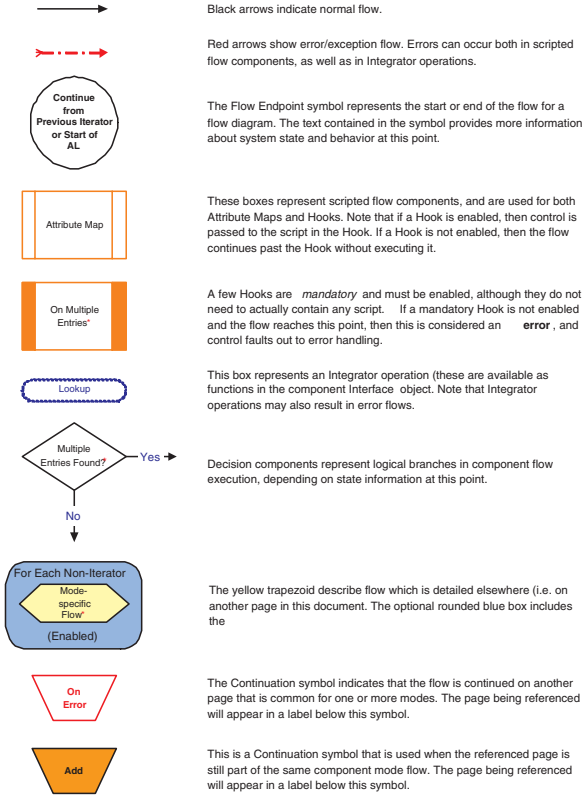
Black arrows indicate normal flow.

Red arrows show error/exception flow. Errors can occur both in scripted flow components, as well as in Integrator operations.

Continue from Previous Iterator or Start of AL

The Flow Endpoint symbol represents the start or end of the flow for a flow diagram. The text contained in the symbol provides more information about system state and behavior at this point.

Attribute Map

These boxes represent scripted flow components, and are used for both Attribute Maps and Hooks. Note that if a Hook is enabled, then control is passed to the script in the Hook. If a Hook is not enabled, then the flow continues past the Hook without executing it.

On Multiple Entries*

A few Hooks are *mandatory* and must be enabled, although they do not need to actually contain any script. If a mandatory Hook is not enabled and the flow reaches this point, then this is considered an **error** , and control faults out to error handling.

Lookup

This box represents an Integrator operation (these are available as functions in the component Interface object. Note that Integrator operations may also result in error flows.

Multiple Entries Found?

Yes

No

Decision components represent logical branches in component flow execution, depending on state information at this point.

For Each Non-Iterator

Mode-specific Flow*

(Enabled)

The yellow trapezoid describe flow which is detailed elsewhere (i.e. on another page in this document. The optional rounded blue box includes the

On Error

The Continuation symbol indicates that the flow is continued on another page that is common for one or more modes. The page being referenced will appear in a label below this symbol.

Add

This is a Continuation symbol that is used when the referenced page is still part of the same component mode flow. The page being referenced will appear in a label below this symbol.